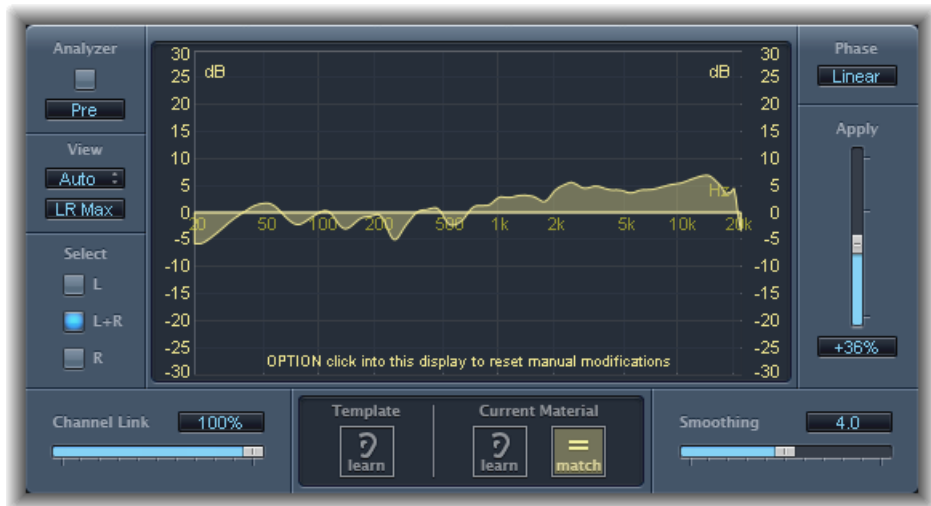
Analyzer
Pre
View
Auto
LR Max
Select
L
L+R
R

30
25
20
15
10
5
0
-5
-10
-15
-20
-25
-30
dB
dB
20 50 100 200 500 1k 2k 5k 10k 20k
Hz
OPTION click into this display to reset manual modifications

Phase
Linear
Apply
+36%

Channel Link 100%
Template
learn
Current Material
learn
match
Smoothing 4.0